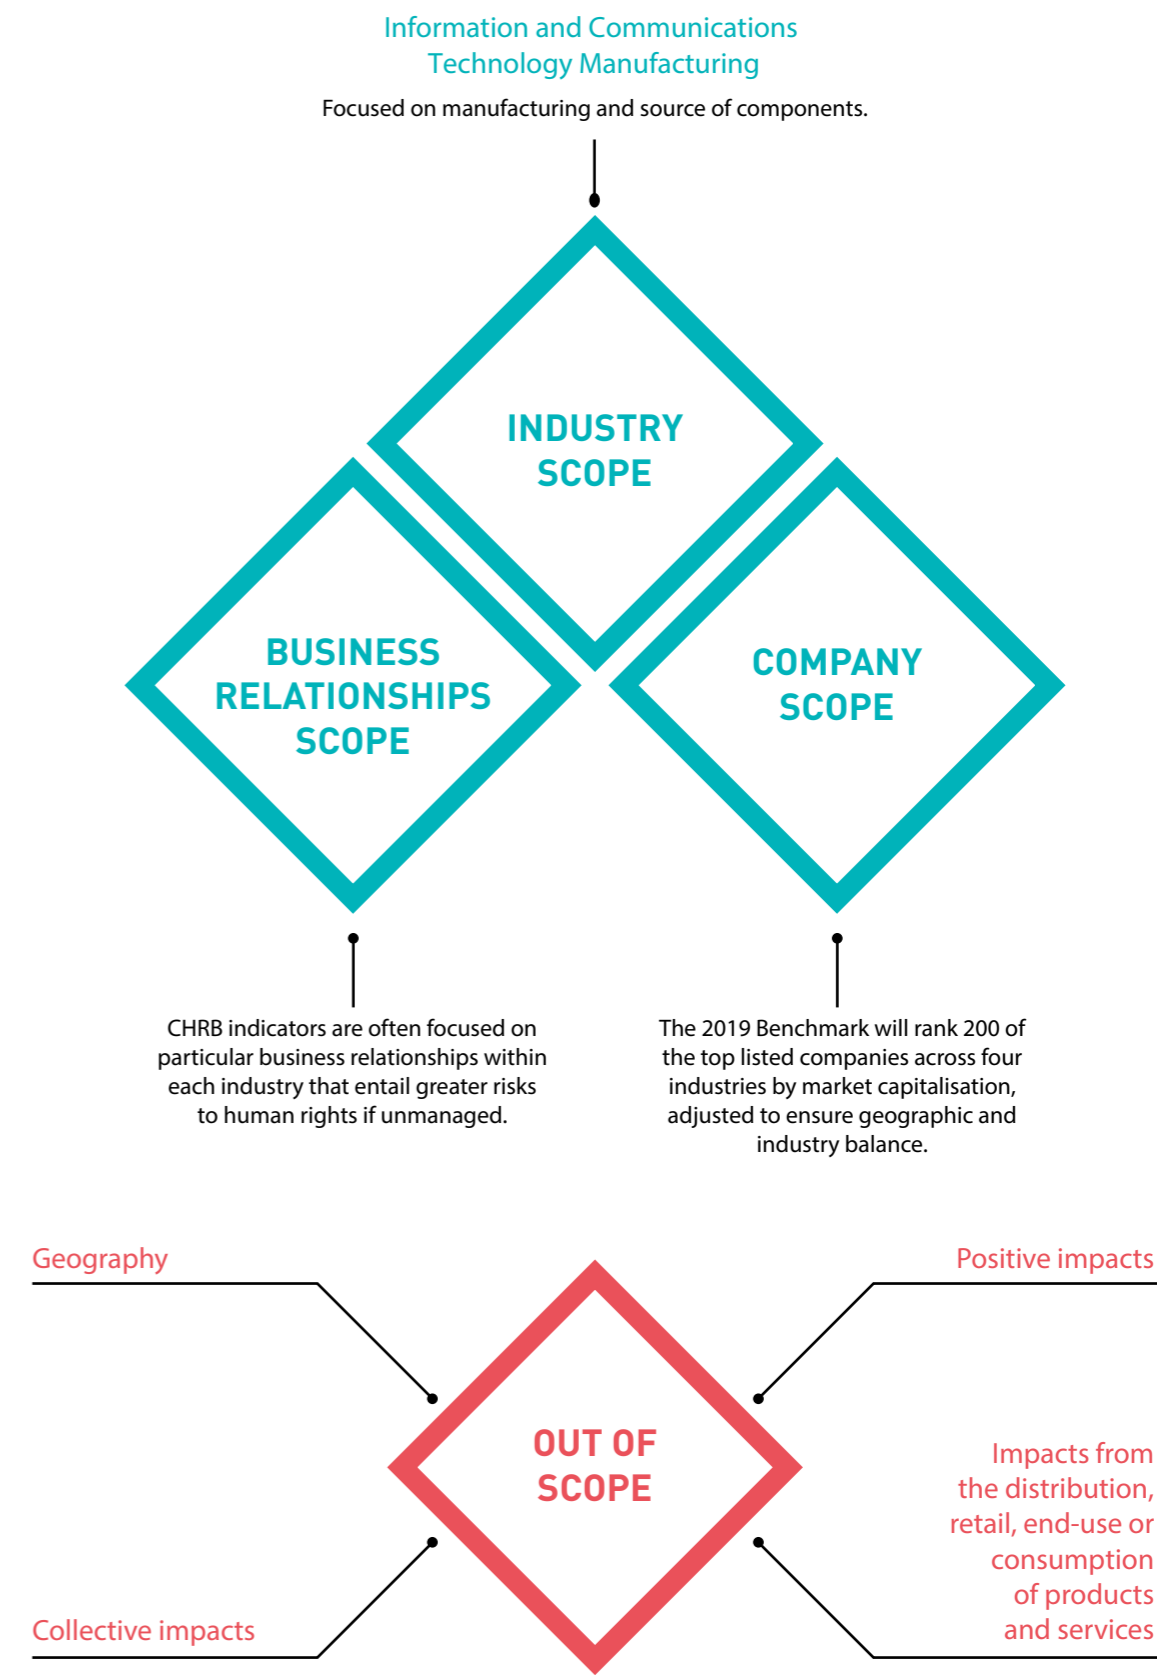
Information and Communications Technology Manufacturing

Focused on manufacturing and source of components.

INDUSTRY SCOPE

BUSINESS RELATIONSHIPS SCOPE

COMPANY SCOPE

CHRB indicators are often focused on particular business relationships within each industry that entail greater risks to human rights if unmanaged.

The 2019 Benchmark will rank 200 of the top listed companies across four industries by market capitalisation, adjusted to ensure geographic and industry balance.

Geography

Positive impacts

OUT OF SCOPE

Impacts from the distribution, retail, end-use or consumption of products and services

Collective impacts